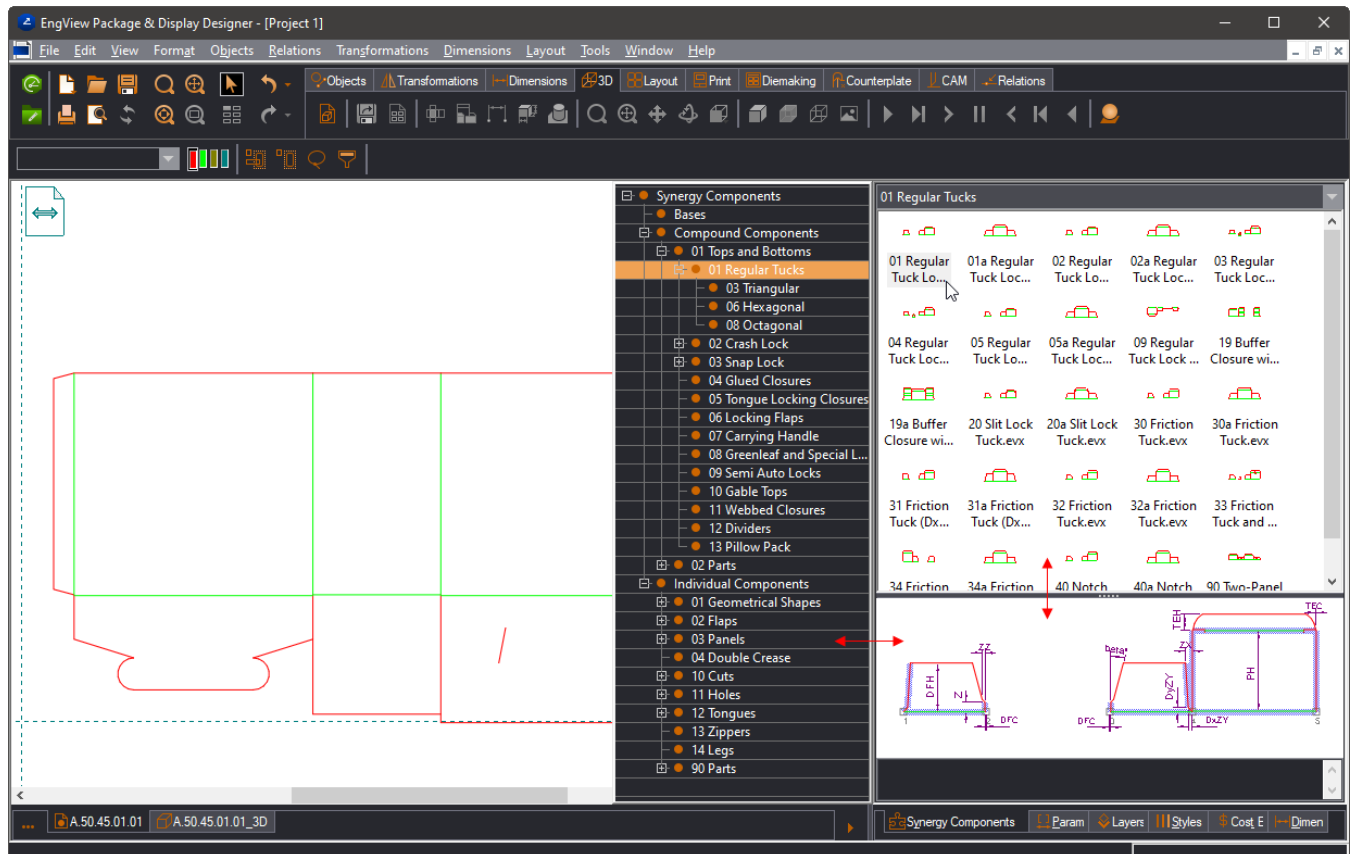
EngView Package & Display Designer - [Project 1]

File Edit View Format Objects Relations Transformations Dimensions Layout Tools Window Help

Objects Transformations Dimensions 3D Layout Print Diemaking Counterplate CAM Relations

Synergy Components
Bases
Compound Components
01 Tops and Bottoms
01 Regular Tucks
03 Triangular
06 Hexagonal
08 Octagonal
02 Crash Lock
03 Snap Lock
04 Glued Closures
05 Tongue Locking Closures
06 Locking Flaps
07 Carrying Handle
08 Greenleaf and Special L...
09 Semi Auto Locks
10 Gable Tops
11 Webbed Closures
12 Dividers
13 Pillow Pack
02 Parts
Individual Components
01 Geometrical Shapes
02 Flaps
03 Panels
04 Double Crease
10 Cuts
11 Holes
12 Tongues
13 Zippers
14 Legs
90 Parts

01 Regular Tucks

01 Regular Tuck Lo...
01a Regular Tuck Loc...
02 Regular Tuck Lo...
02a Regular Tuck Loc...
03 Regular Tuck Loc...
04 Regular Tuck Loc...
05 Regular Tuck Lo...
05a Regular Tuck Loc...
09 Regular Tuck Lock ...
19 Buffer Closure wi...
19a Buffer Closure wi...
20 Slit Lock Tuck.evx
20a Slit Lock Tuck.evx
30 Friction Tuck.evx
30a Friction Tuck.evx
31 Friction Tuck (Dx...
31a Friction Tuck (Dx...
32 Friction Tuck.evx
32a Friction Tuck.evx
33 Friction Tuck and ...
34 Friction
34a Friction
40 Notch
40a Notch
90 Two-Panel

TEC
TEH
ZZ
Z
DFH
DFC
beta
DyZY
PH
DxZY
1
5

A.50.45.01.01
A.50.45.01.01_3D

Synergy Components
Param
Layers
Styles
Cost E
Dimen